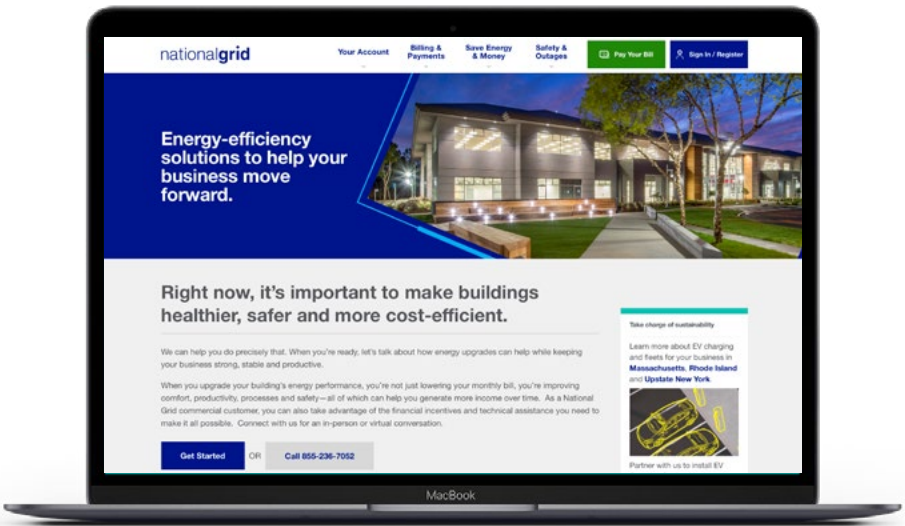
nationalgrid

Your Account

Billing & Payments

Save Energy & Money

Safety & Outages

Pay Your Bill

Sign In / Register

Energy-efficiency solutions to help your business move forward.

Right now, it's important to make buildings healthier, safer and more cost-efficient.

We can help you do precisely that. When you're ready, let's talk about how energy upgrades can help while keeping your business strong, stable and productive.

When you upgrade your building's energy performance, you're not just lowering your monthly bill, you're improving comfort, productivity, processes and safety—all of which can help you generate more income over time. As a National Grid commercial customer, you can also take advantage of the financial incentives and technical assistance you need to make it all possible. Connect with us for an in-person or virtual conversation.

Get Started

OR

Call 855-236-7052

Take charge of sustainability

Learn more about EV charging and fleets for your business in Massachusetts, Rhode Island and Upstate New York.

Partner with us to install EV

MacBook